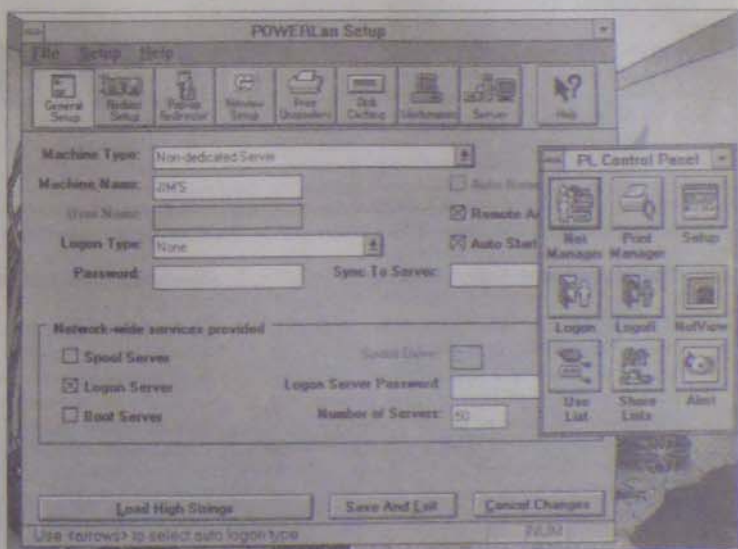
POWERLan Setup

File Setup Help

General Setup | Redirect Setup | Remote Redirector | Window Setup | Print Despoolers | Disk Caching | Information | Server | Help

Machine Type: Non-dedicated Server

Machine Name: JIM'S

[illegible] Name:

Logon Type: None

Password:

Sync To Server:

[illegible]

Remote A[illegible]

Auto Start

Network-wide services provided

Spool Server

Logon Server

Boot Server

Spool Drive:

Logon Server Password:

Number of Servers: 50

Load High Strings

Save And Exit

Cancel Changes

Use <arrows> to select auto logon type

NUM

PL Control Panel

Net Manager | Print Manager | Setup

Logon | Logoff | NetView

Use List | Share Lists | Alert